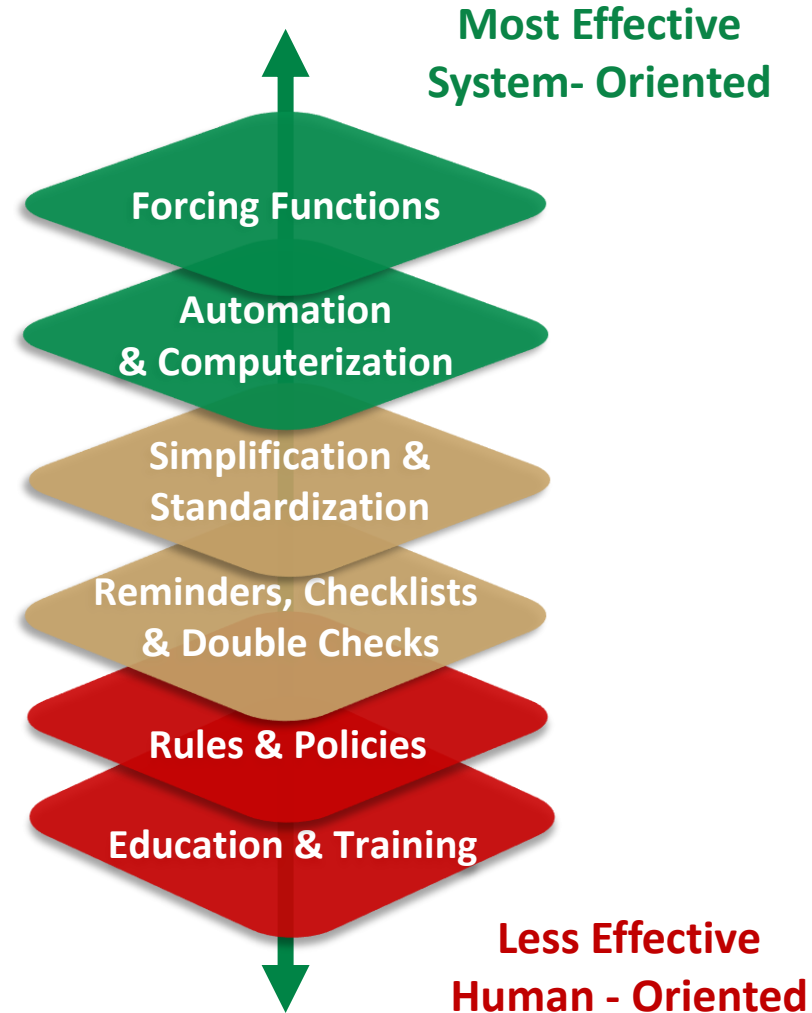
Most Effective
System- Oriented

Forcing Functions

Automation & Computerization

Simplification & Standardization

Reminders, Checklists & Double Checks

Rules & Policies

Education & Training

Less Effective
Human - Oriented